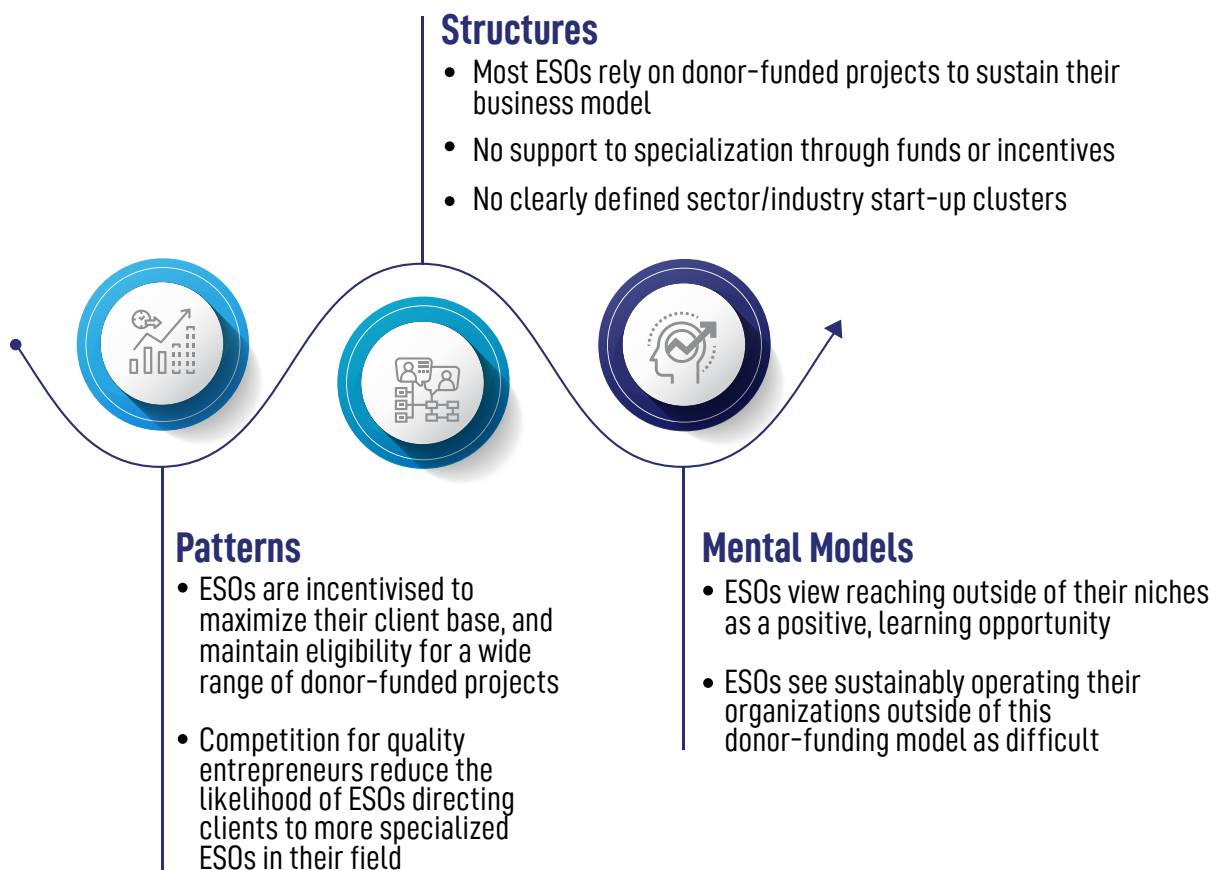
Structures

- Most ESOs rely on donor-funded projects to sustain their business model
- No support to specialization through funds or incentives
- No clearly defined sector/industry start-up clusters

Patterns

- ESOs are incentivised to maximize their client base, and maintain eligibility for a wide range of donor-funded projects
- Competition for quality entrepreneurs reduce the likelihood of ESOs directing clients to more specialized ESOs in their field

Mental Models

- ESOs view reaching outside of their niches as a positive, learning opportunity
- ESOs see sustainably operating their organizations outside of this donor-funding model as difficult